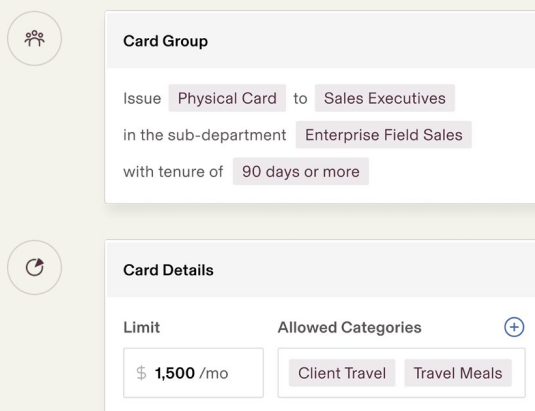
Card Group

Issue Physical Card to Sales Executives in the sub-department Enterprise Field Sales with tenure of 90 days or more

Card Details

Limit

$ 1,500 /mo

Allowed Categories

Client Travel Travel Meals